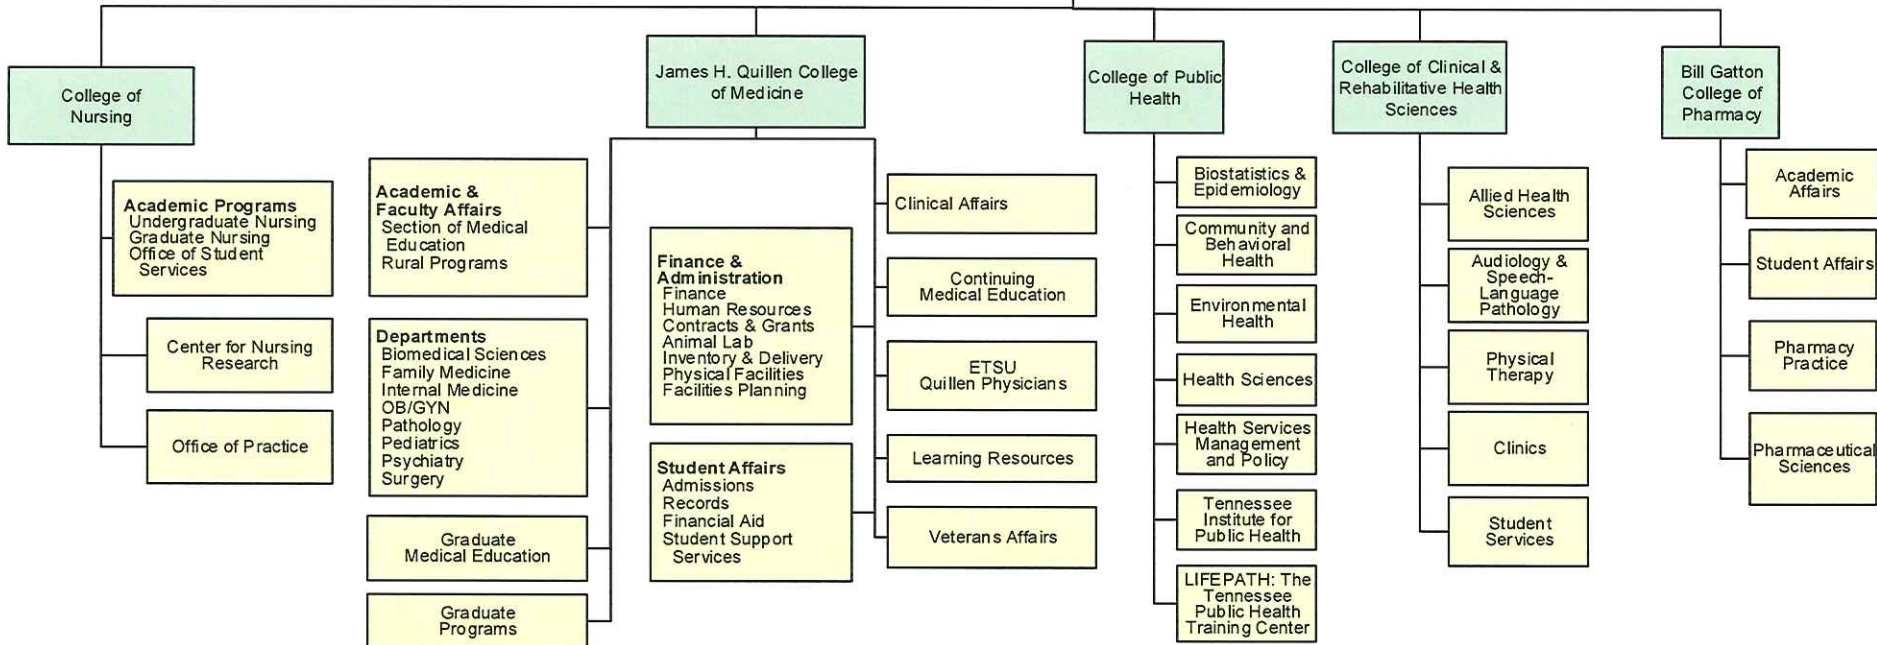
College of Nursing

Academic Programs
Undergraduate Nursing
Graduate Nursing
Office of Student Services

Center for Nursing Research

Office of Practice

James H. Quillen College of Medicine

Academic & Faculty Affairs
Section of Medical Education
Rural Programs

Departments
Biomedical Sciences
Family Medicine
Internal Medicine
OB/GYN
Pathology
Pediatrics
Psychiatry
Surgery

Graduate Medical Education

Graduate Programs

Finance & Administration
Finance
Human Resources
Contracts & Grants
Animal Lab
Inventory & Delivery
Physical Facilities
Facilities Planning

Student Affairs
Admissions
Records
Financial Aid
Student Support Services

Clinical Affairs

Continuing Medical Education

ETSU Quillen Physicians

Learning Resources

Veterans Affairs

College of Public Health

Biostatistics & Epidemiology

Community and Behavioral Health

Environmental Health

Health Sciences

Health Services Management and Policy

Tennessee Institute for Public Health

LIFEPATH: The Tennessee Public Health Training Center

College of Clinical & Rehabilitative Health Sciences

Allied Health Sciences

Audiology & Speech-Language Pathology

Physical Therapy

Clinics

Student Services

Bill Gatton College of Pharmacy

Academic Affairs

Student Affairs

Pharmacy Practice

Pharmaceutical Sciences